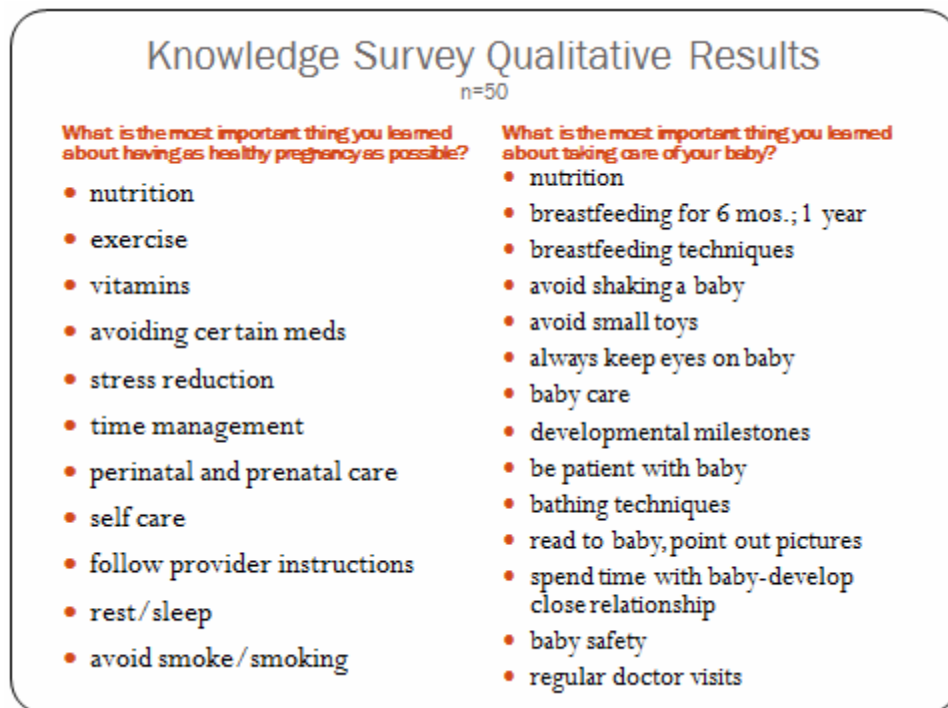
Knowledge Survey Qualitative Results
n=50

What is the most important thing you learned about having as healthy pregnancy as possible?

- nutrition
- exercise
- vitamins
- avoiding certain meds
- stress reduction
- time management
- perinatal and prenatal care
- self care
- follow provider instructions
- rest/sleep
- avoid smoke/smoking

What is the most important thing you learned about taking care of your baby?

- nutrition
- breastfeeding for 6 mos.; 1 year
- breastfeeding techniques
- avoid shaking a baby
- avoid small toys
- always keep eyes on baby
- baby care
- developmental milestones
- be patient with baby
- bathing techniques
- read to baby, point out pictures
- spend time with baby-develop close relationship
- baby safety
- regular doctor visits